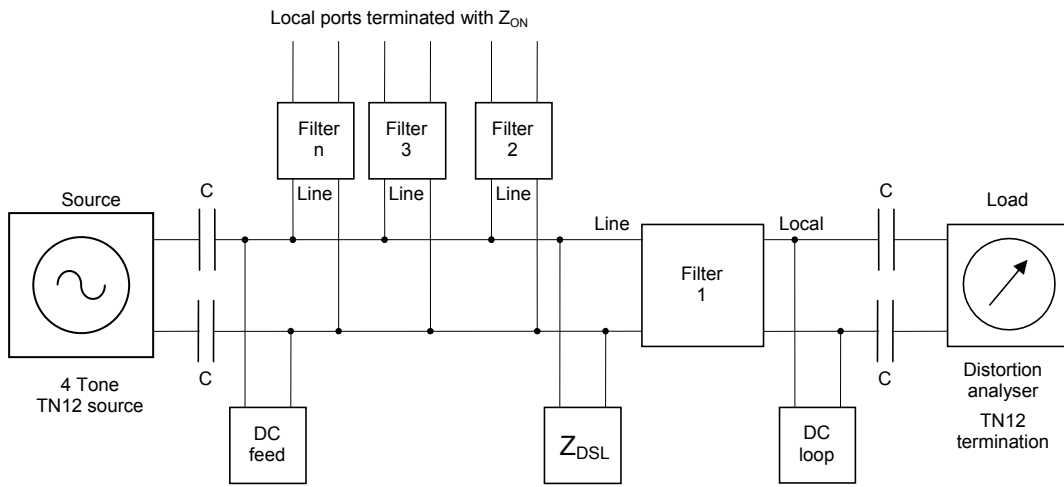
Local ports terminated with $Z_{ON}$

Filter n

Filter 3

Filter 2

Source

C

Line

Line

Line

Line

Local

C

Load

Filter 1

C

C

4 Tone TN12 source

DC feed

$Z_{DSL}$

DC loop

Distortion analyser

TN12 termination